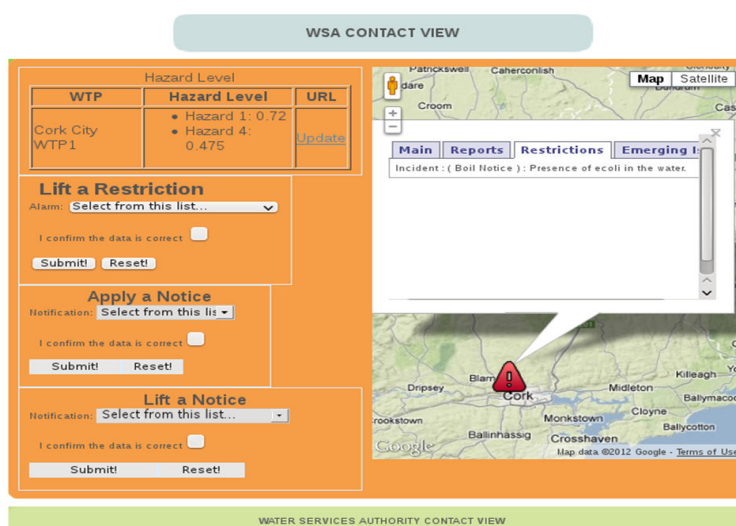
WSA CONTACT VIEW

Hazard Level

| WTP | Hazard Level | URL |
|---|---|---|
| Cork City WTP1 | • Hazard 1: 0.72 • Hazard 4: 0.475 | Update |

Lift a Restriction
Alarm: Select from this list...
I confirm the data is correct
Submit! Reset!

Apply a Notice
Notification: Select from this lis
I confirm the data is correct
Submit! Reset!

Lift a Notice
Notification: Select from this list...
I confirm the data is correct
Submit! Reset!

Patrickswell Caherconlish Glenroe Map Satellite dare Croom Cas Dundrum

Main Reports Restrictions Emerging I
Incident : ( Boil Notice ) : Presence of ecoli in the water.

Dripsey Blarn Cork Midleton Killeagh Ballymaco Monkstown Cloyne rookstown Ballinhassig Crosshaven Ballycotton Google Map data ©2012 Google - Terms of Use

WATER SERVICES AUTHORITY CONTACT VIEW